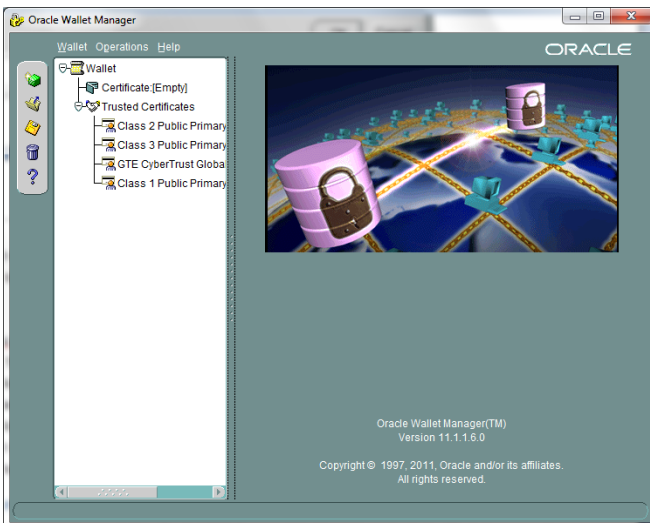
Oracle Wallet Manager

Wallet Operations Help

ORACLE

Wallet
Certificate:[Empty]
Trusted Certificates
Class 2 Public Primary
Class 3 Public Primary
GTE CyberTrust Globa
Class 1 Public Primary

Oracle Wallet Manager(TM)
Version 11.1.1.6.0

Copyright © 1997, 2011, Oracle and/or its affiliates.
All rights reserved.